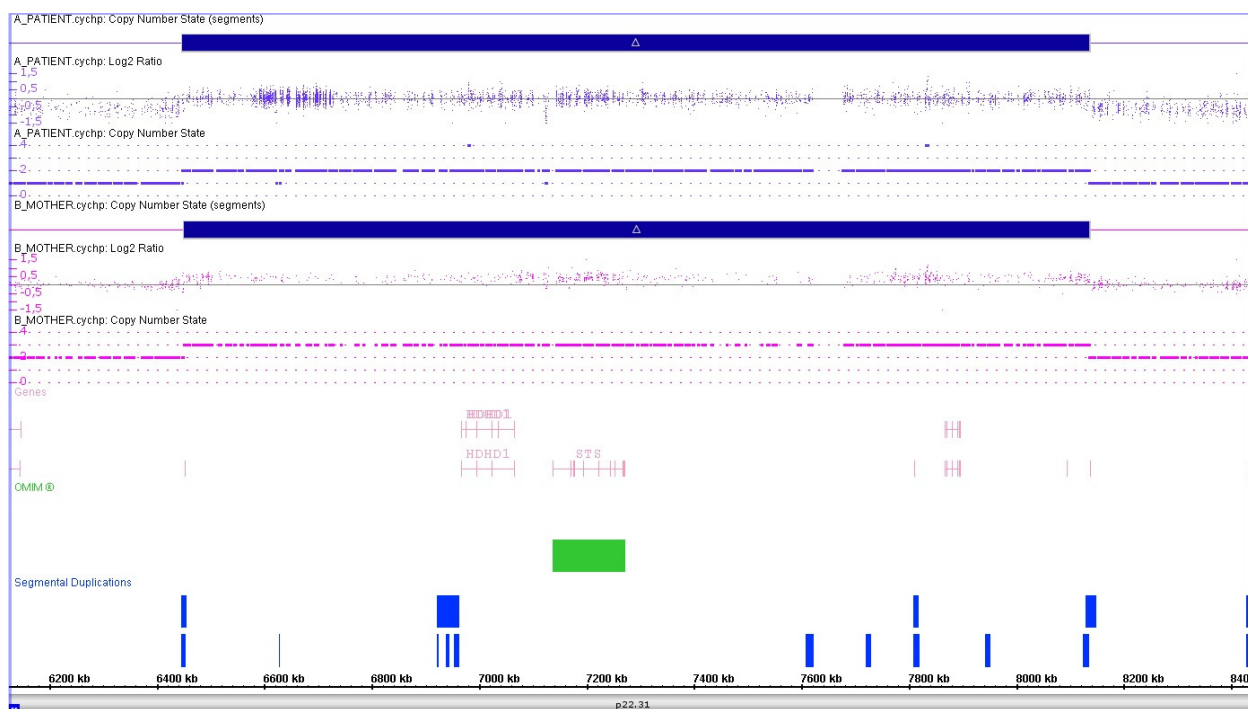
A_PATIENT.cychp: Copy Number State (segments)

Δ

A_PATIENT.cychp: Log2 Ratio

1,5
0,5
-0,5
-1,5

A_PATIENT.cychp: Copy Number State

4
2
0

B_MOTHER.cychp: Copy Number State (segments)

Δ

B_MOTHER.cychp: Log2 Ratio

1,5
0,5
-0,5
-1,5

B_MOTHER.cychp: Copy Number State

4
2
0

Genes

HDHD1

HDHD1

STS

OMIM ®

Segmental Duplications

6200 kb
6400 kb
6600 kb
6800 kb
7000 kb
7200 kb
7400 kb
7600 kb
7800 kb
8000 kb
8200 kb
840

p22.31